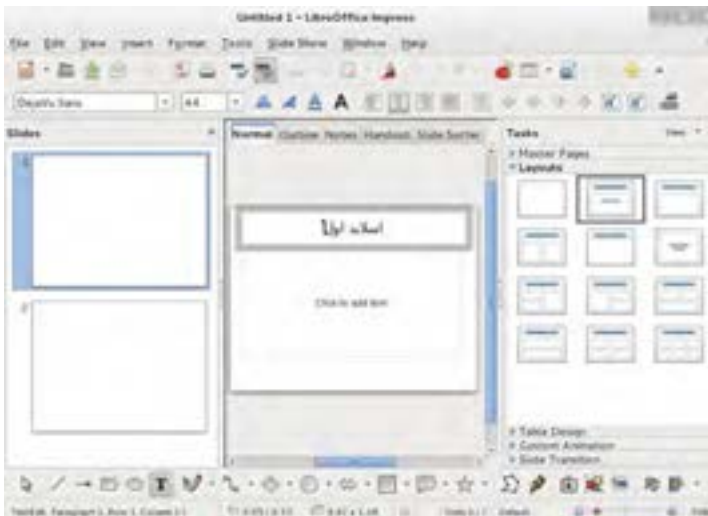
Untitled 1 - LibreOffice Impress

File Edit View Insert Format Tools Slide Show Window Help

DejaVu Sans 44

Slides

1

2

Normal Outline Notes Handout Slide Sorter

اسلاید اول

Click to add Text

Tasks View

Master Pages

Layouts

Table Design

Custom Animation

Slide Transition

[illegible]